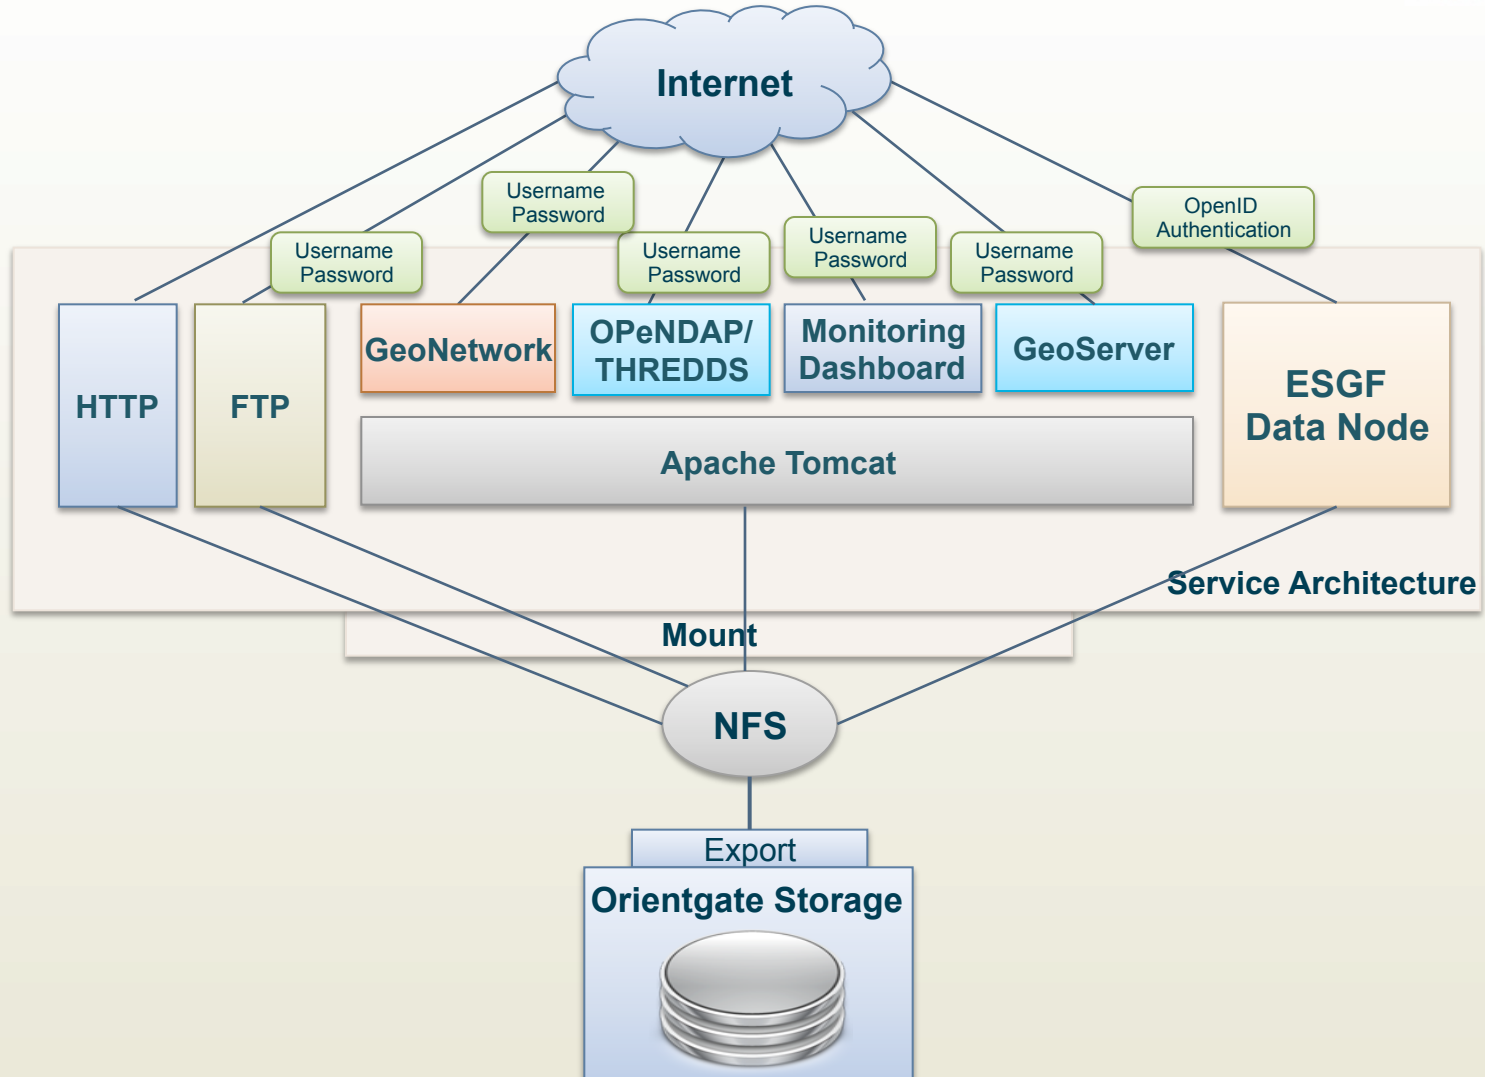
Internet

Username Password

Username Password

Username Password

Username Password

Username Password

OpenID Authentication

HTTP

FTP

GeoNetwork

OPeNDAP/ THREDDS

Monitoring Dashboard

GeoServer

ESGF Data Node

Apache Tomcat

Service Architecture

Mount

NFS

Export

Orientgate Storage